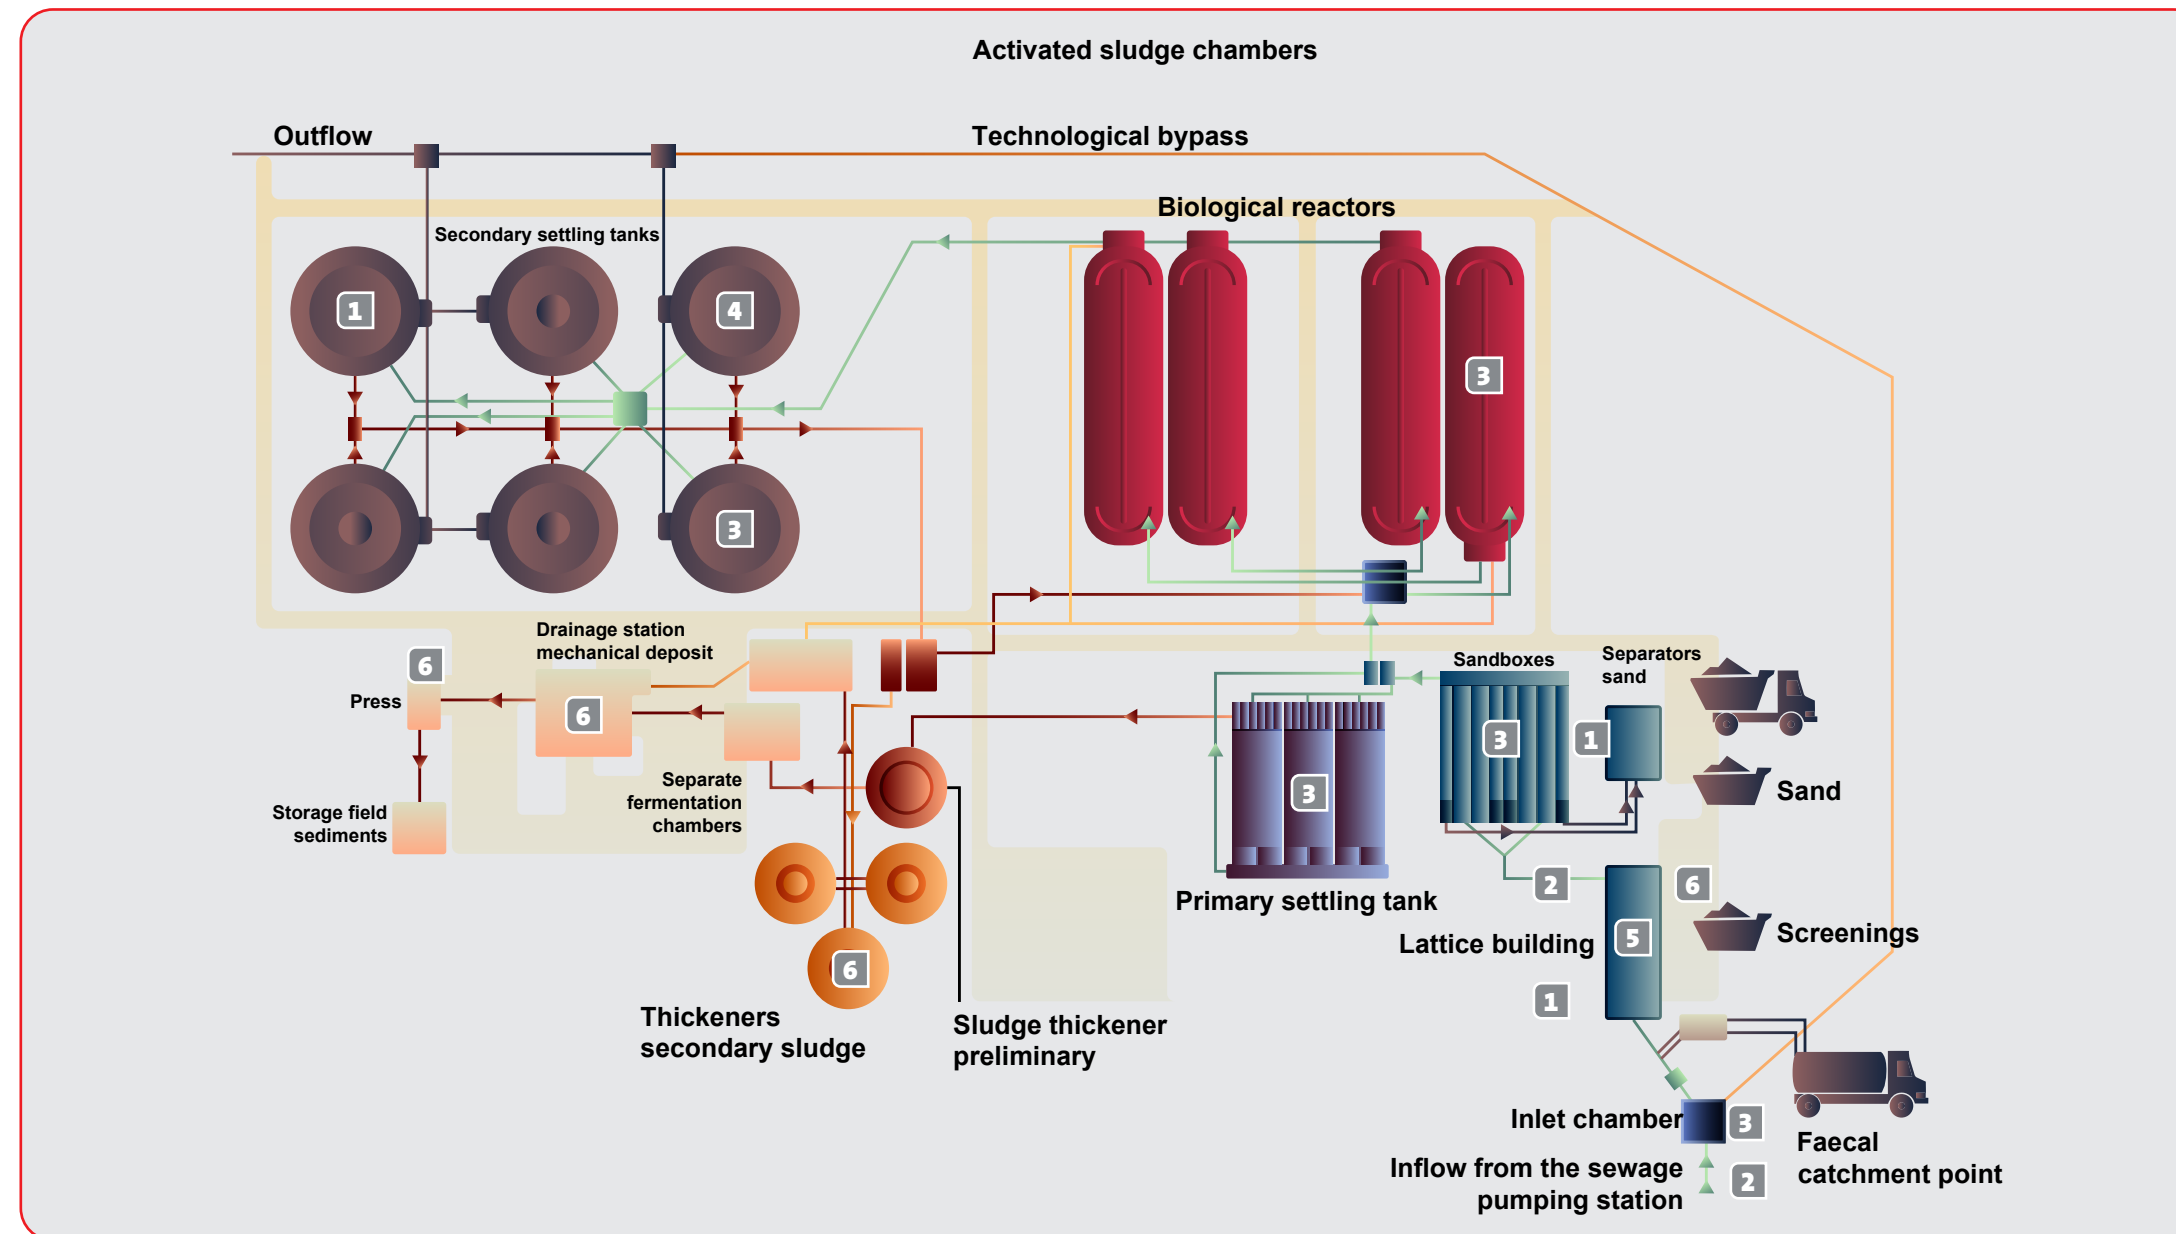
Activated sludge chambers

Outflow

Technological bypass

Biological reactors

Secondary settling tanks

1

4

3

3

Drainage station mechanical deposit

6

Press

6

Storage field sediments

Separate fermentation chambers

3

Primary settling tank

Sandboxes

3

Separators sand

1

Sand

2

6

Screenings

Lattice building

5

1

6

Thickeners secondary sludge

Sludge thickener preliminary

Inlet chamber

3

Inflow from the sewage pumping station

2

Faecal catchment point